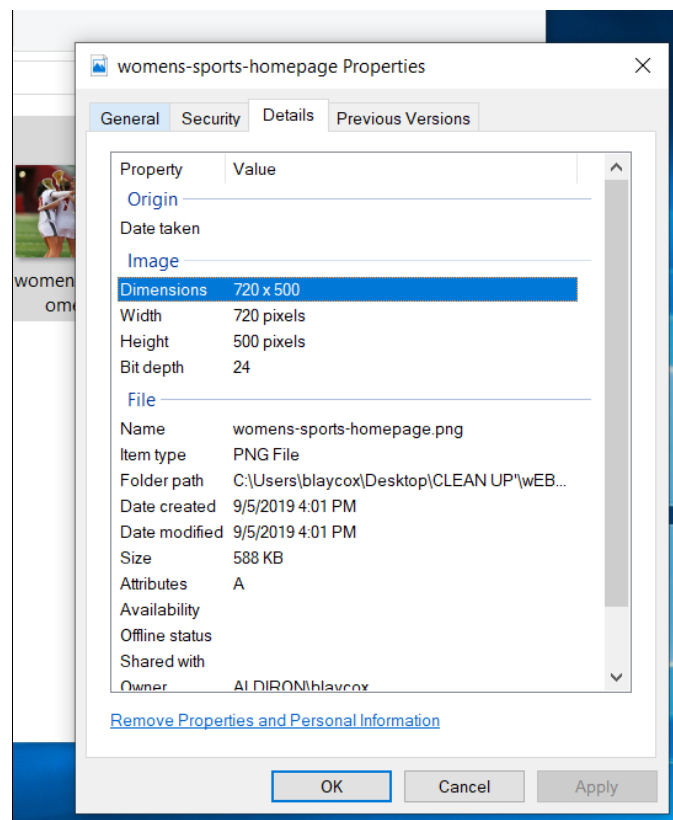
women
ome

womens-sports-homepage Properties

General | Security | Details | Previous Versions

| Property | Value |
|---|---|
| Origin | |
| Date taken | |
| Image | |
| Dimensions | 720 x 500 |
| Width | 720 pixels |
| Height | 500 pixels |
| Bit depth | 24 |
| File | |
| Name | womens-sports-homepage.png |
| Item type | PNG File |
| Folder path | C:\Users\blaycox\Desktop\CLEAN UP"\wEB... |
| Date created | 9/5/2019 4:01 PM |
| Date modified | 9/5/2019 4:01 PM |
| Size | 588 KB |
| Attributes | A |
| Availability | |
| Offline status | |
| Shared with | |
| Owner | ALDIRON\blaycox |

Remove Properties and Personal Information

OK | Cancel | Apply